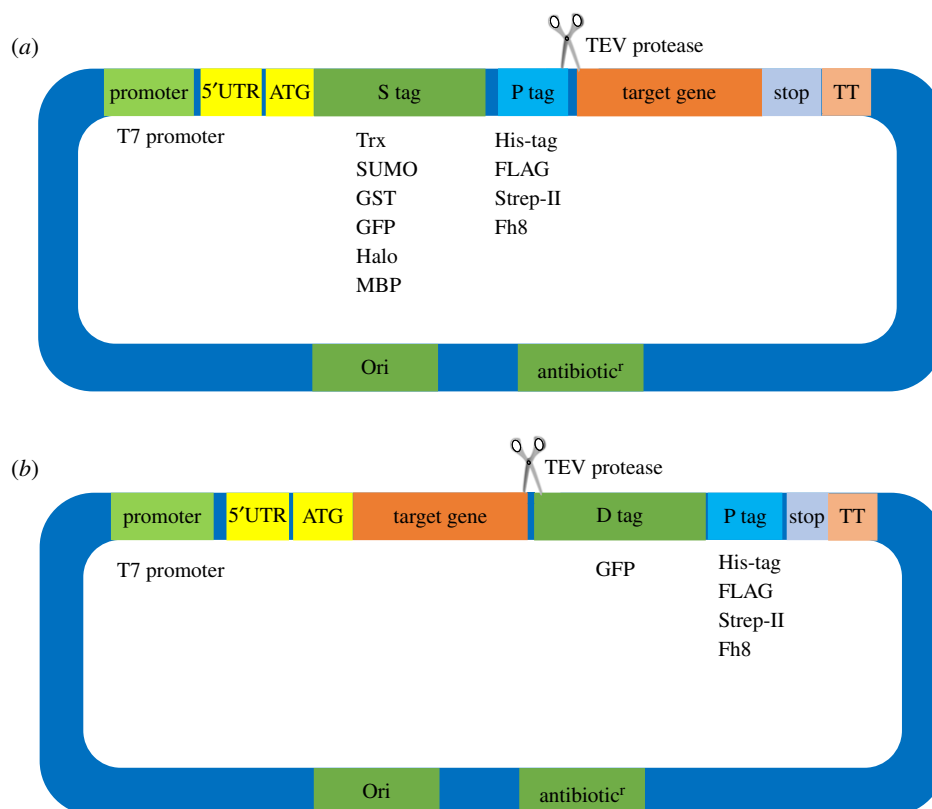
(a)

TEV protease

promoter 5′UTR ATG S tag P tag target gene stop TT

T7 promoter

Trx
SUMO
GST
GFP
Halo
MBP

His-tag
FLAG
Strep-II
Fh8

Ori antibiotic$^r$

(b)

TEV protease

promoter 5′UTR ATG target gene D tag P tag stop TT

T7 promoter

GFP

His-tag
FLAG
Strep-II
Fh8

Ori antibiotic$^r$